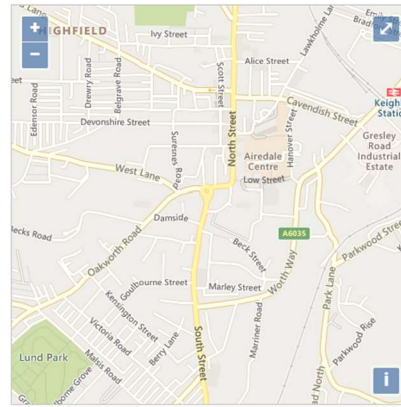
+
−
IGHFIELD
Ivy Street
Lawkholme La
Brad
Alice Street
Scott Street
Drewry Road
Belgrave Road
Cavendish Street
Keigh
Statio
Edensor Road
Devonshire Street
Hanover Street
Gresley Road Industrial Estate
Surrenes Road
North Street
Airedale Centre
West Lane
Low Street
Becks Road
Damside
Beck Street
A6035
Parkwood Stre
Oakworth Road
Goulbourne Street
Marley Street
Worth Way
Kensington Street
Park Lane
Victoria Road
Berry Lane
Parkwood Rise
South Street
Marriner Road
Lund Park
Malsis Road
North
i